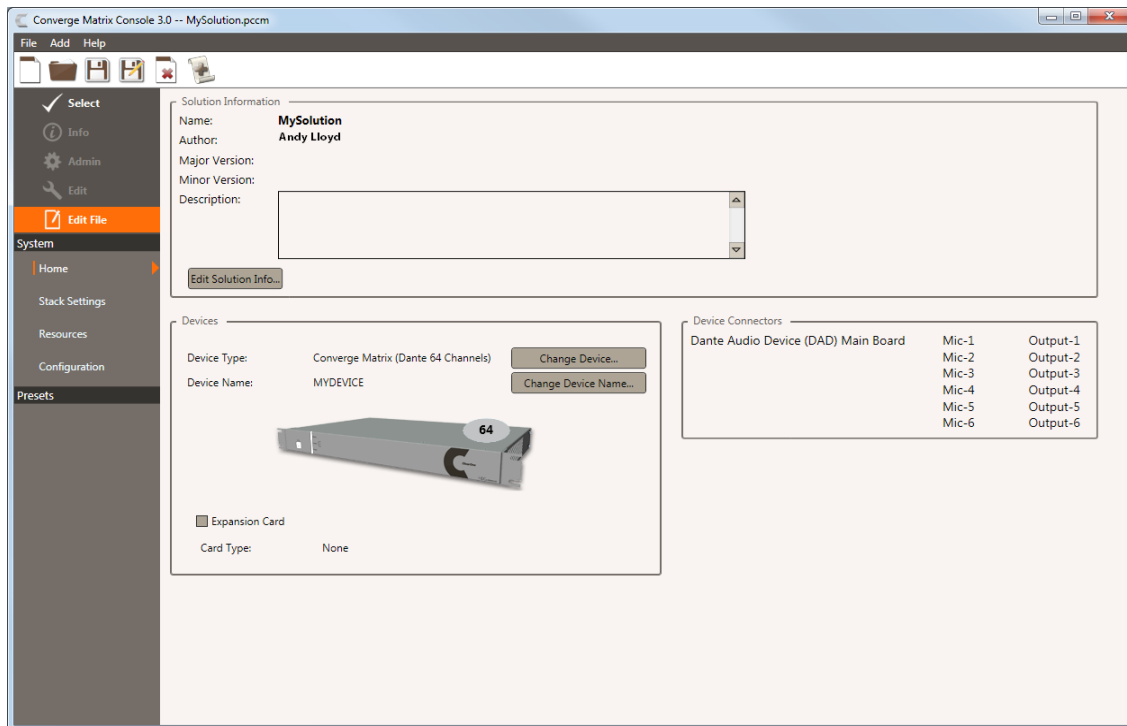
Converge Matrix Console 3.0 -- MySolution.pccm

File Add Help

Select
Info
Admin
Edit
Edit File
System
Home
Stack Settings
Resources
Configuration
Presets

Solution Information
Name: MySolution
Author: Andy Lloyd
Major Version:
Minor Version:
Description:
Edit Solution Info...

Devices
Device Type: Converge Matrix (Dante 64 Channels) Change Device...
Device Name: MYDEVICE Change Device Name...
64
Expansion Card
Card Type: None

Device Connectors
Dante Audio Device (DAD) Main Board

| Mic-1 | Output-1 |
|---|---|
| Mic-2 | Output-2 |
| Mic-3 | Output-3 |
| Mic-4 | Output-4 |
| Mic-5 | Output-5 |
| Mic-6 | Output-6 |